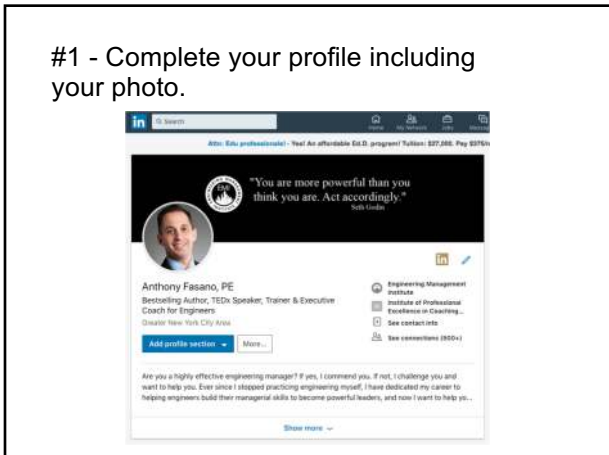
#1 - Complete your profile including your photo.

in Search

Home My Network Jobs Messaging

Attn: Edu professionals! - Yes! An affordable Ed.D. program! Tuition: $27,000. Pay $375/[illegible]

"You are more powerful than you think you are. Act accordingly." Seth Godin

Anthony Fasano, PE

Bestselling Author, TEDx Speaker, Trainer & Executive Coach for Engineers

Greater New York City Area

Add profile section

More...

Engineering Management Institute

Institute of Professional Excellence in Coaching...

See contact info

See connections (500+)

Are you a highly effective engineering manager? If yes, I commend you. If not, I challenge you and want to help you. Ever since I stopped practicing engineering myself, I have dedicated my career to helping engineers build their managerial skills to become powerful leaders, and now I want to help you...

Show more